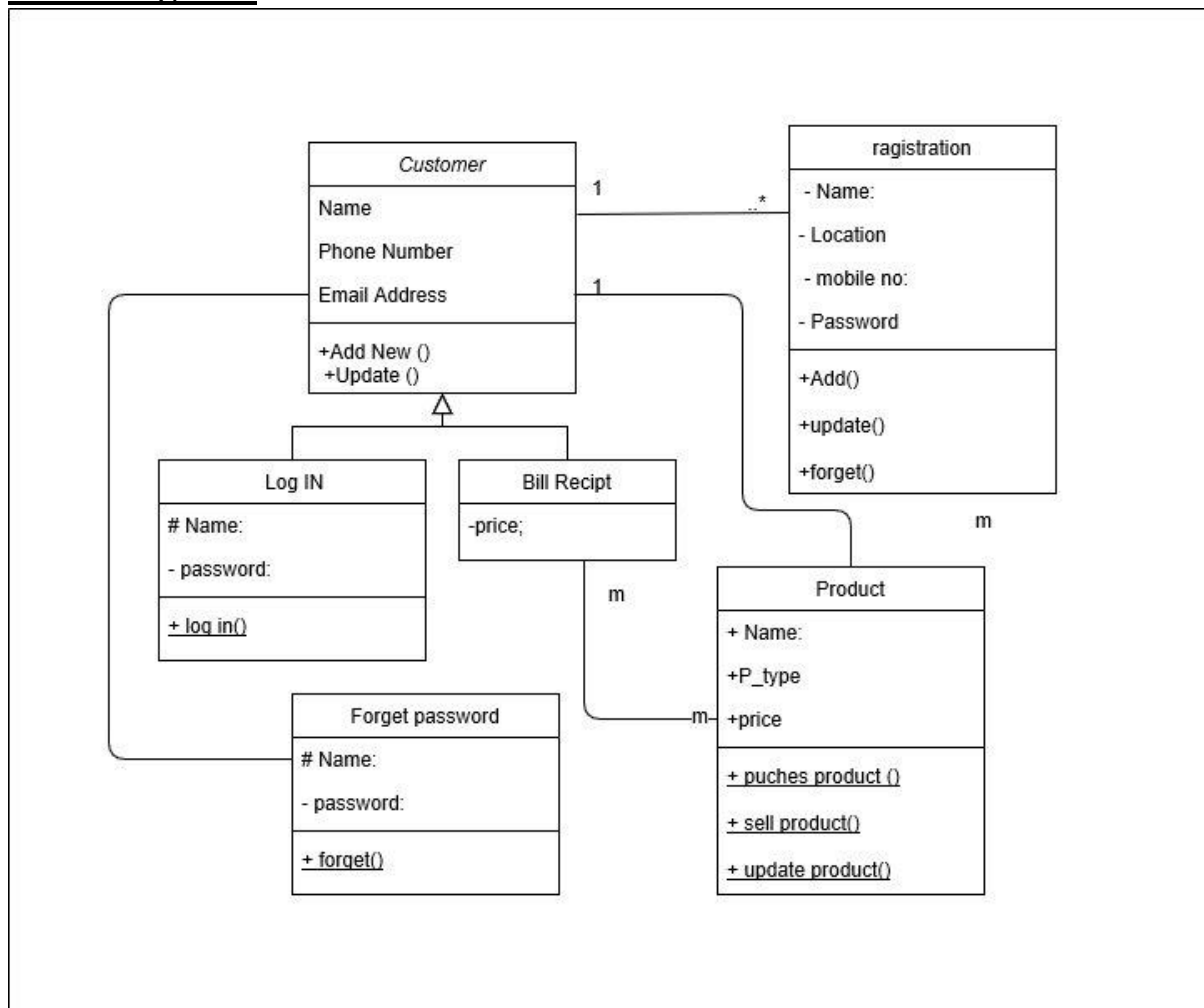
Customer

Name

Phone Number

Email Address

+Add New ()
+Update ()

1

..*

1

ragistration

- Name:

- Location

- mobile no:

- Password

+Add()

+update()

+forget()

m

Log IN

# Name:

- password:

+ log in()

Bill Recipt

-price;

m

Product

+ Name:

+P_type

m

+price

+ puches product ()

+ sell product()

+ update product()

Forget password

# Name:

- password:

+ forget()